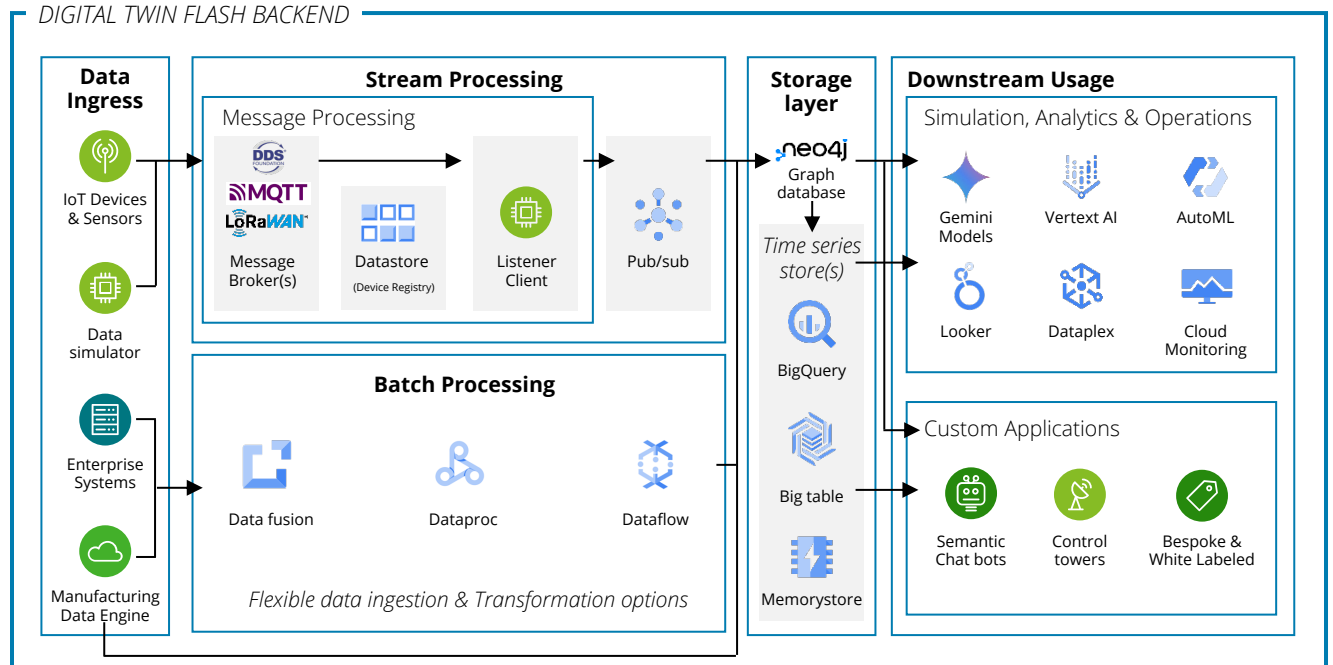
DIGITAL TWIN FLASH BACKEND

Data Ingress

IoT Devices & Sensors

Data simulator

Enterprise Systems

Manufacturing Data Engine

Stream Processing

Message Processing

DDS FOUNDATION

MQTT

LoRaWAN

Message Broker(s)

Datastore (Device Registry)

Listener Client

Pub/sub

Batch Processing

Data fusion

Dataproc

Dataflow

Flexible data ingestion & Transformation options

Storage layer

neo4j

Graph database

Time series store(s)

BigQuery

Big table

Memorystore

Downstream Usage

Simulation, Analytics & Operations

Gemini Models

Vertext AI

AutoML

Looker

Dataplex

Cloud Monitoring

Custom Applications

Semantic Chat bots

Control towers

Bespoke & White Labeled